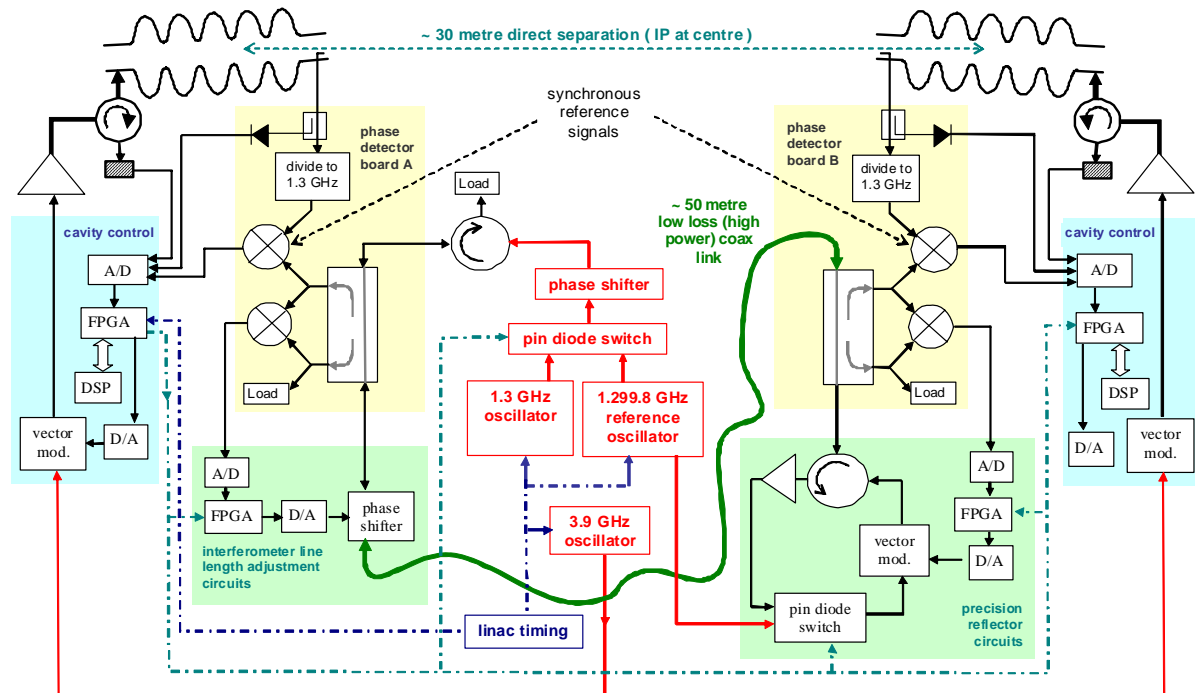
~ 30 metre direct separation ( IP at centre )

synchronous reference signals

phase detector board A

divide to 1.3 GHz

Load

phase detector board B

divide to 1.3 GHz

~ 50 metre low loss (high power) coax link

cavity control

A/D

FPGA

DSP

D/A

vector mod.

phase shifter

pin diode switch

1.3 GHz oscillator

1.299.8 GHz reference oscillator

3.9 GHz oscillator

Load

Load

cavity control

A/D

FPGA

DSP

D/A

vector mod.

A/D

FPGA

D/A

phase shifter

interferometer line length adjustment circuits

linac timing

A/D

FPGA

D/A

vector mod.

pin diode switch

precision reflector circuits